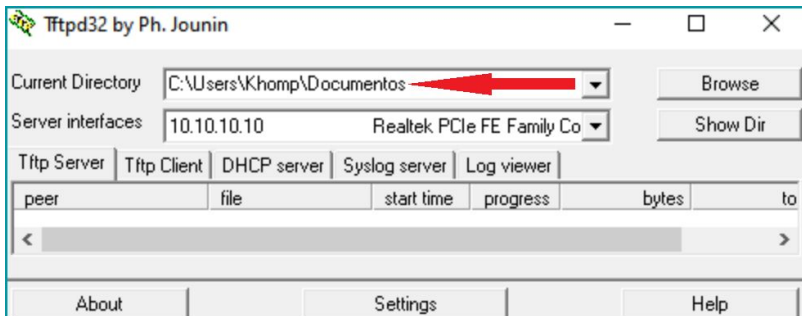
Tftpd32 by Ph. Jounin

Current Directory C:\Users\Khomp\Documentos

Browse

Server interfaces 10.10.10.10 Realtek PCIe FE Family Co

Show Dir

Tftp Server | Tftp Client | DHCP server | Syslog server | Log viewer

| peer | file | start time | progress | bytes | to |
|---|---|---|---|---|---|

About | Settings | Help